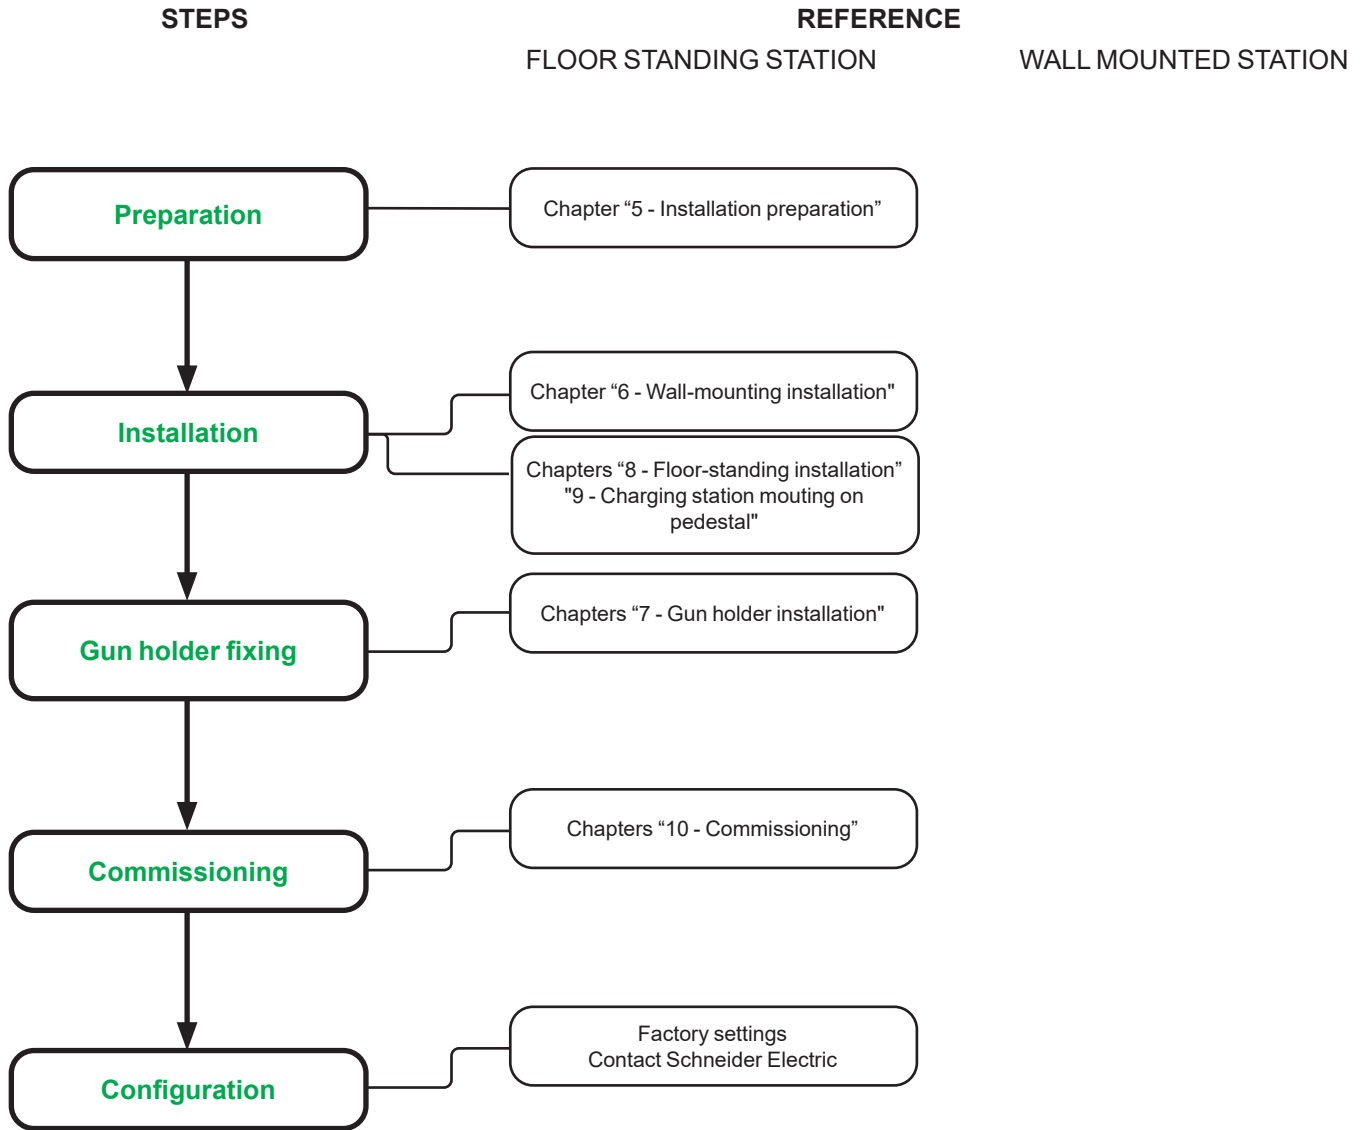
STEPS

REFERENCE

FLOOR STANDING STATION

WALL MOUNTED STATION

Preparation

Chapter “5 - Installation preparation”

Installation

Chapter “6 - Wall-mounting installation"

Chapters “8 - Floor-standing installation” "9 - Charging station mouting on pedestal"

Gun holder fixing

Chapters “7 - Gun holder installation"

Commissioning

Chapters “10 - Commissioning”

Configuration

Factory settings
Contact Schneider Electric